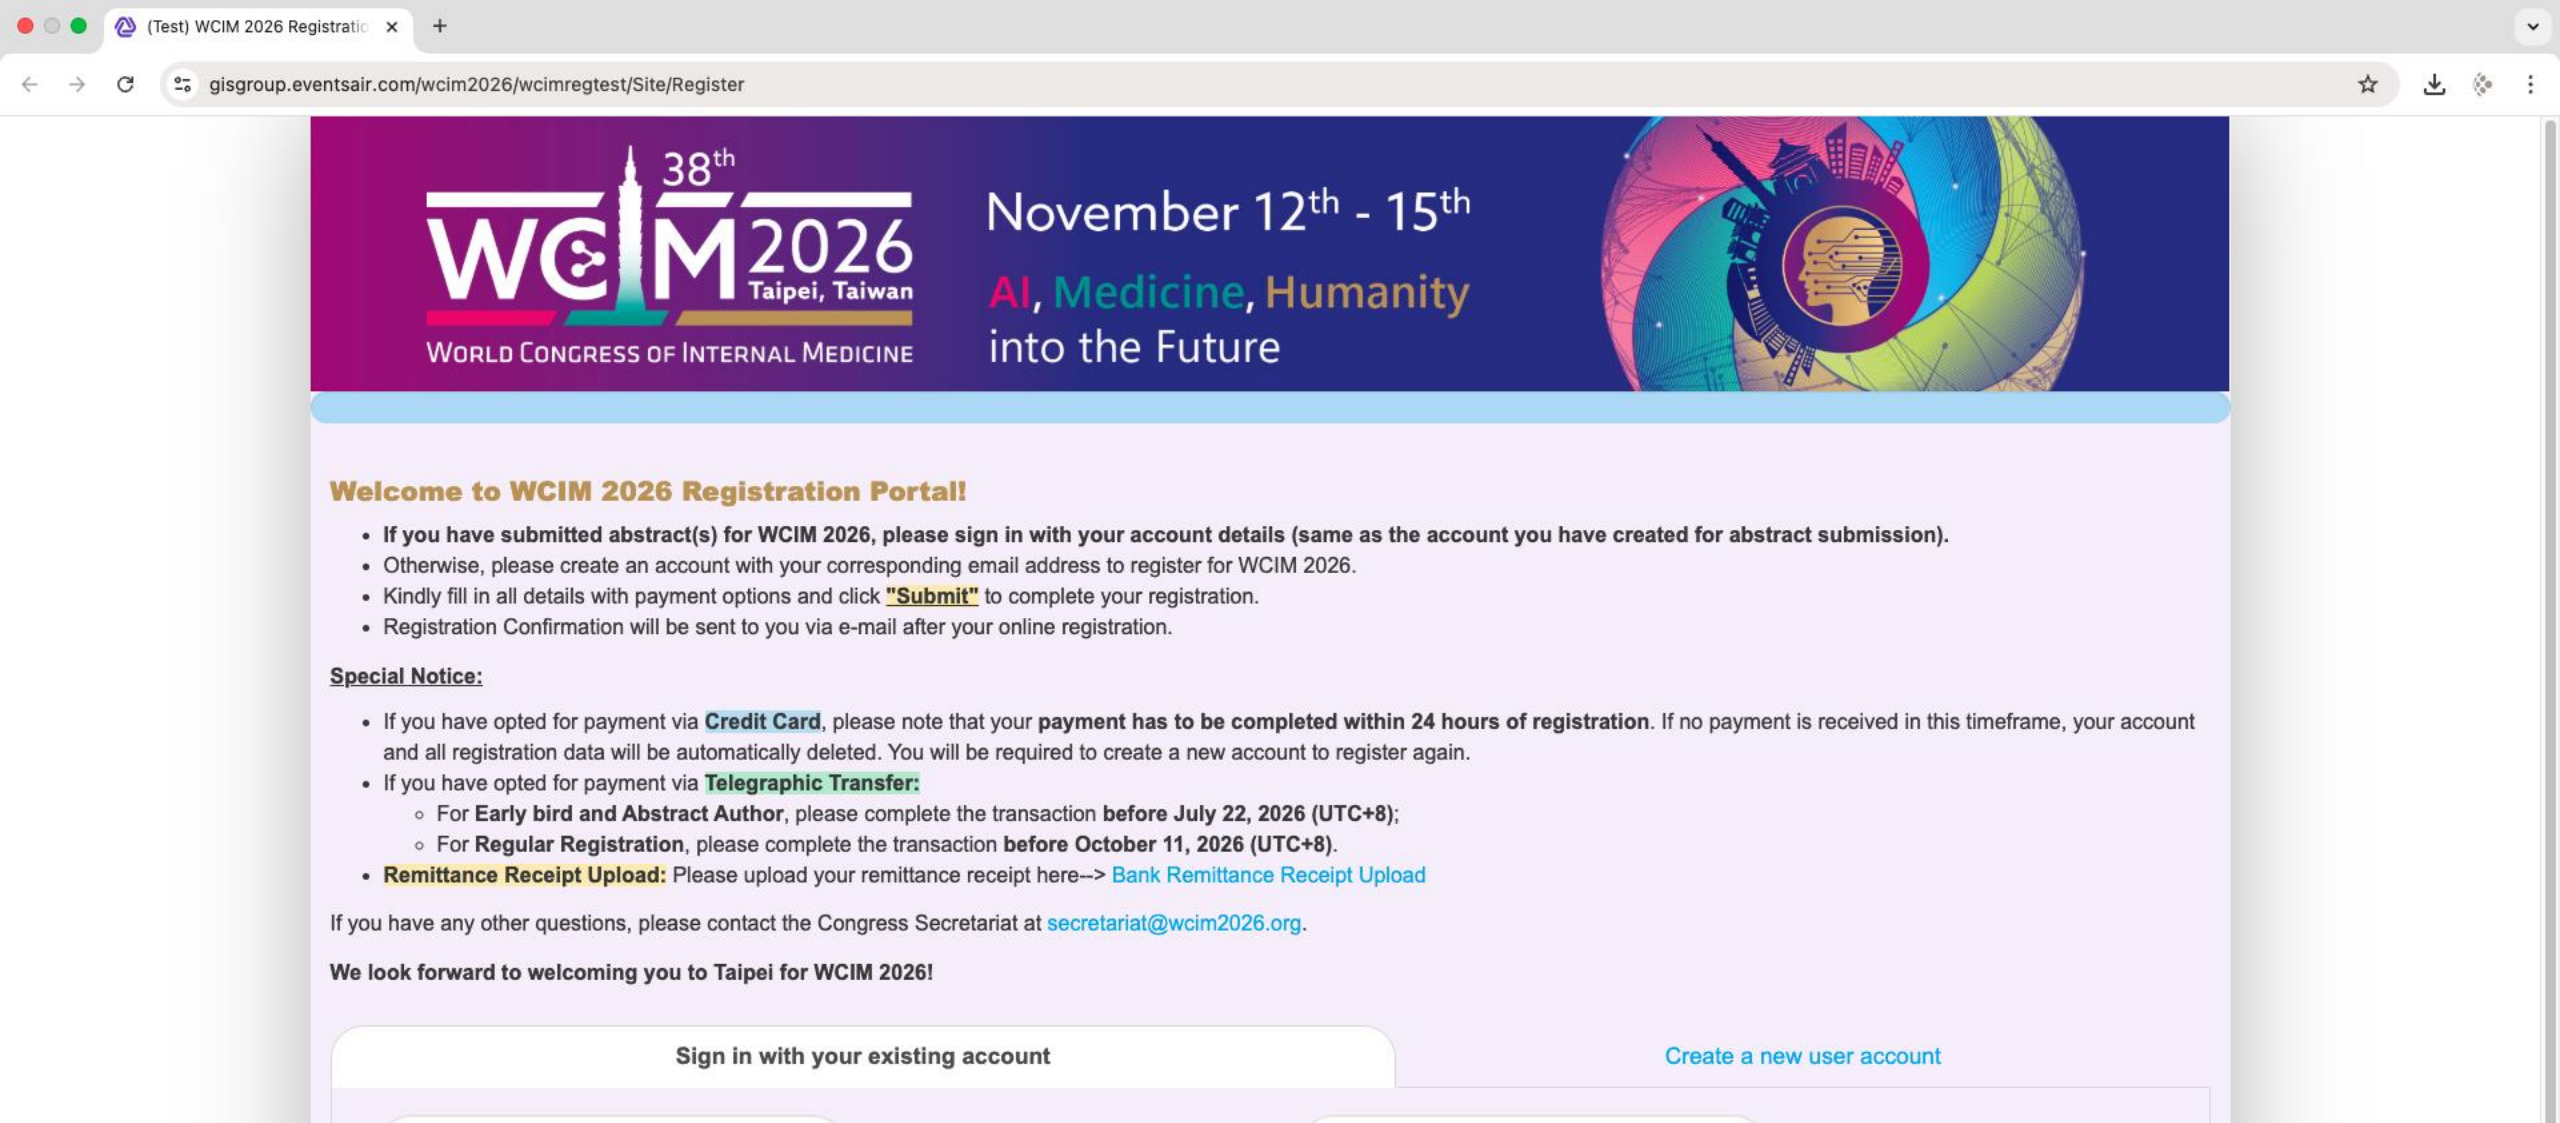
(Test) WCIM 2026 Registratio ×
+

gisgroup.eventsair.com/wcim2026/wcimregtest/Site/Register

38$^{th}$
WCIM 2026
Taipei, Taiwan
WORLD CONGRESS OF INTERNAL MEDICINE

November 12$^{th}$ - 15$^{th}$
AI, Medicine, Humanity
into the Future

Welcome to WCIM 2026 Registration Portal!

- If you have submitted abstract(s) for WCIM 2026, please sign in with your account details (same as the account you have created for abstract submission).
- Otherwise, please create an account with your corresponding email address to register for WCIM 2026.
- Kindly fill in all details with payment options and click "Submit" to complete your registration.
- Registration Confirmation will be sent to you via e-mail after your online registration.

Special Notice:

- If you have opted for payment via Credit Card, please note that your payment has to be completed within 24 hours of registration. If no payment is received in this timeframe, your account and all registration data will be automatically deleted. You will be required to create a new account to register again.
- If you have opted for payment via Telegraphic Transfer:
  - For Early bird and Abstract Author, please complete the transaction before July 22, 2026 (UTC+8);
  - For Regular Registration, please complete the transaction before October 11, 2026 (UTC+8).
- Remittance Receipt Upload: Please upload your remittance receipt here--> Bank Remittance Receipt Upload

If you have any other questions, please contact the Congress Secretariat at secretariat@wcim2026.org.

We look forward to welcoming you to Taipei for WCIM 2026!

Sign in with your existing account

Create a new user account